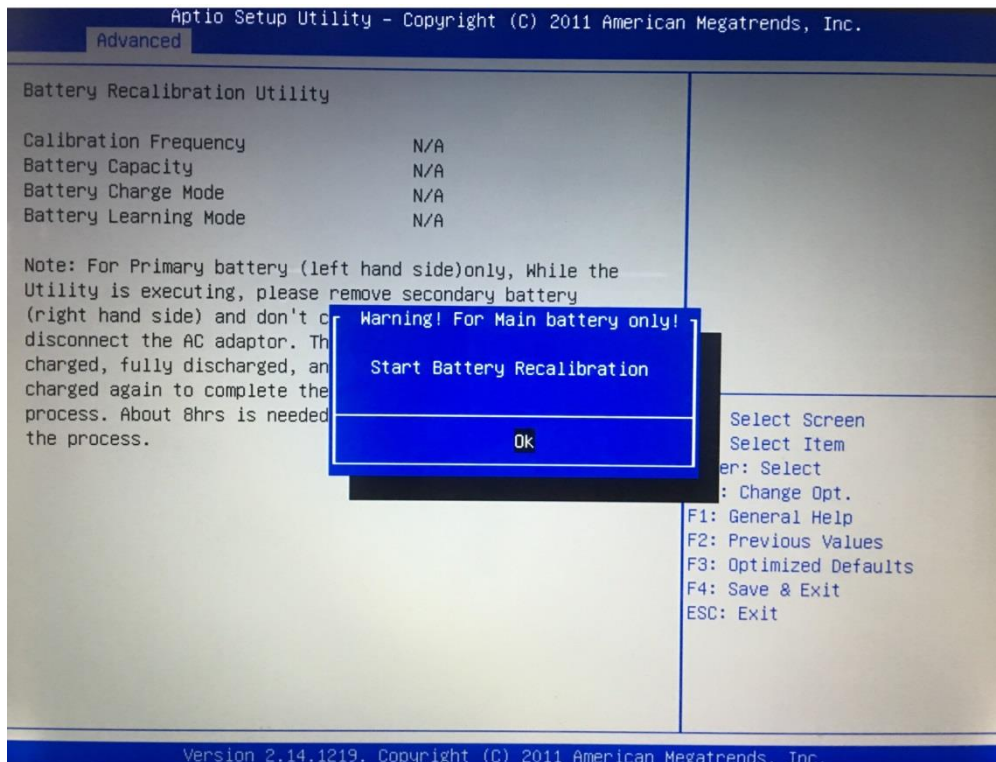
Aptio Setup Utility – Copyright (C) 2011 American Megatrends, Inc.
Advanced

Battery Recalibration Utility

| | |
|---|---|
| Calibration Frequency | N/A |
| Battery Capacity | N/A |
| Battery Charge Mode | N/A |
| Battery Learning Mode | N/A |

Note: For Primary battery (left hand side)only, While the Utility is executing, please remove secondary battery (right hand side) and don't c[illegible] disconnect the AC adaptor. Th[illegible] charged, fully discharged, an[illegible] charged again to complete the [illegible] process. About 8hrs is needed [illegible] the process.

Warning! For Main battery only!

Start Battery Recalibration

Ok

Select Screen
Select Item
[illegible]er: Select
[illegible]: Change Opt.
F1: General Help
F2: Previous Values
F3: Optimized Defaults
F4: Save & Exit
ESC: Exit

Version 2.14.1219. Copyright (C) 2011 American Megatrends, Inc.